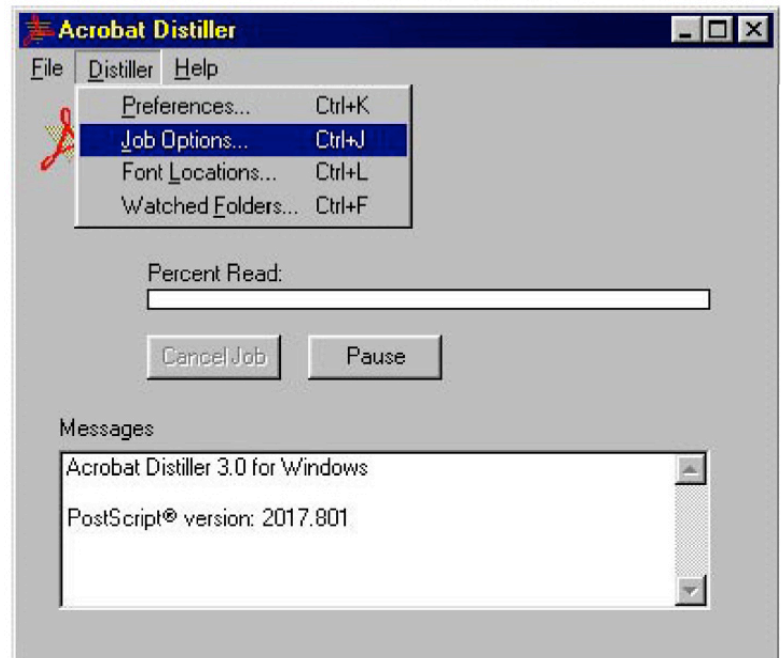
Acrobat Distiller

File Distiller Help

Preferences... Ctrl+K
Job Options... Ctrl+J
Font Locations... Ctrl+L
Watched Folders... Ctrl+F

Percent Read:

Cancel Job

Pause

Messages

Acrobat Distiller 3.0 for Windows

PostScript® version: 2017.801